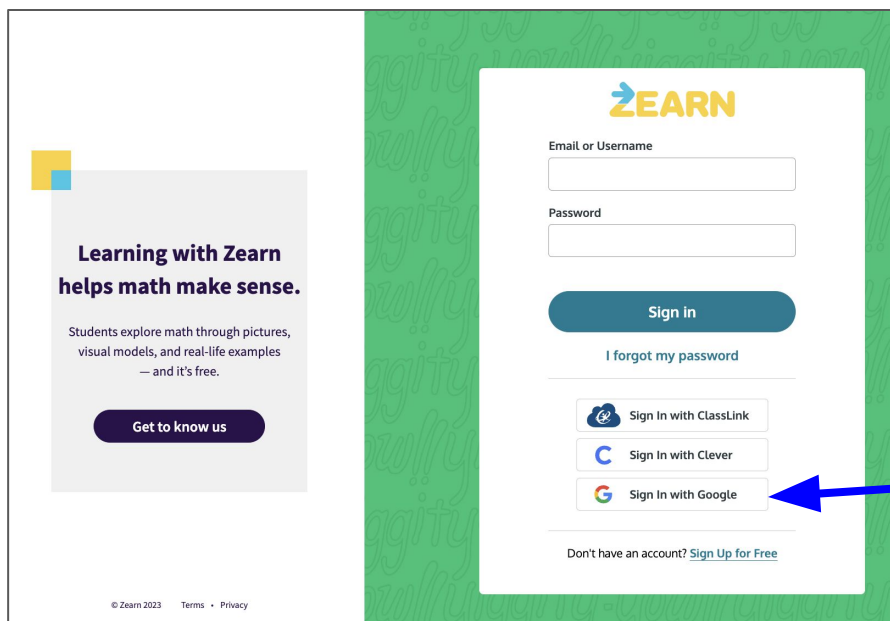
Learning with Zearn helps math make sense.

Students explore math through pictures, visual models, and real-life examples — and it's free.

Get to know us

© Zearn 2023 Terms • Privacy

ZEARN

Email or Username

Password

Sign in

I forgot my password

Sign In with ClassLink

Sign In with Clever

Sign In with Google

Don't have an account? Sign Up for Free